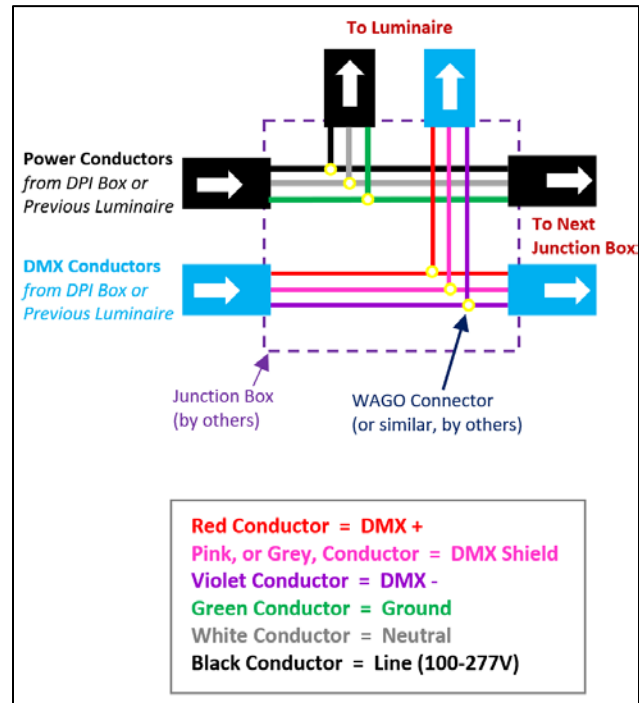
To Luminaire

Power Conductors
from DPI Box or
Previous Luminaire

DMX Conductors
from DPI Box or
Previous Luminaire

To Next
Junction Box

Junction Box
(by others)

WAGO Connector
(or similar, by others)

Red Conductor = DMX +
Pink, or Grey, Conductor = DMX Shield
Violet Conductor = DMX -
Green Conductor = Ground
White Conductor = Neutral
Black Conductor = Line (100-277V)